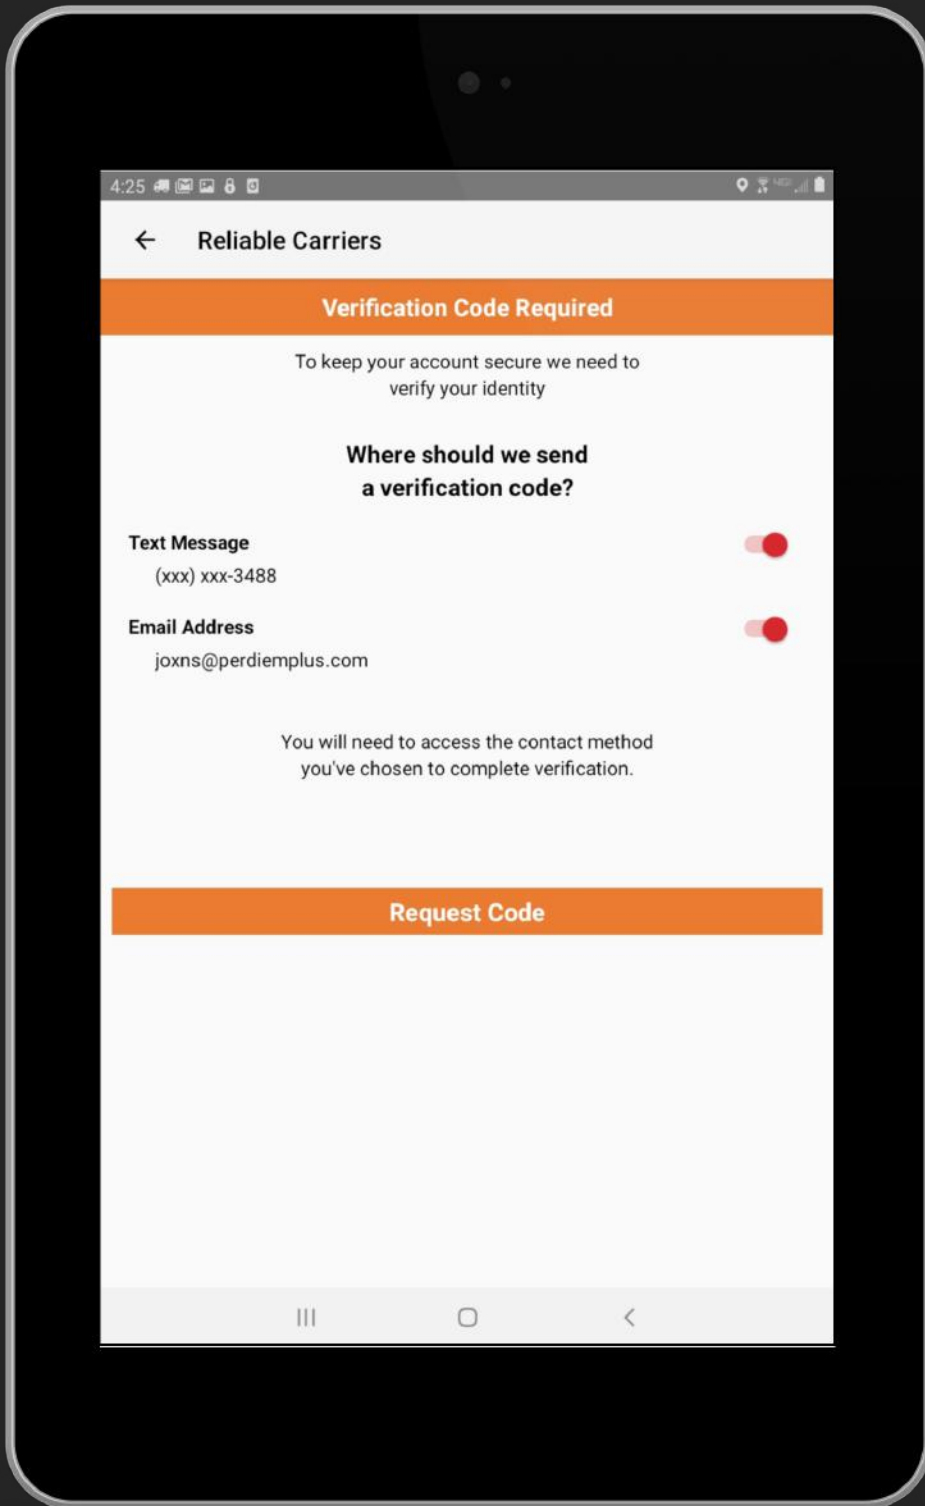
4:25

Reliable Carriers

Verification Code Required

To keep your account secure we need to verify your identity

Where should we send a verification code?

Text Message
(xxx) xxx-3488

Email Address
joxns@perdiemplus.com

You will need to access the contact method you've chosen to complete verification.

Request Code